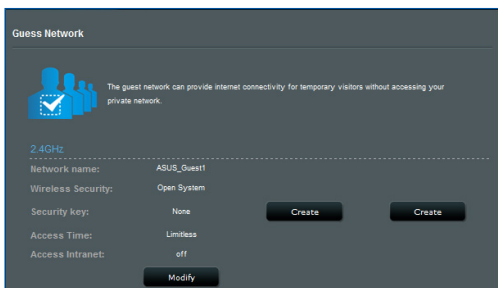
Guess Network

The guest network can provide internet connectivity for temporary visitors without accessing your private network.

2.4GHz

Network name: ASUS_Guest1

Wireless Security: Open System

Security key: None

Create

Create

Access Time: Limitless

Access Intranet: off

Modify